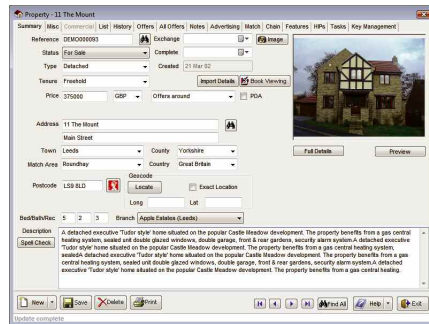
Property - 11 The Mount

Summary Misc Commercial List History Offers All Offers Notes Advertising Match Chain Features HIPs Tasks Key Management

Reference DEMO000093
Exchange
Image
Status For Sale
Complete
Type Detached
Created 21 Mar 02
Tenure Freehold
Import Details
Book Viewing
Price 375000 GBP Offers around
PDA

Address 11 The Mount
Main Street
Town Leeds
County Yorkshire
Match Area Roundhay
Country Great Britain
Full Details
Preview
Geocode
Postcode LS8 5LD
Locate
Exact Location
Long
Lat

Bed/Bath/Rec 5 2 3 Branch Apple Estates (Leeds)

Description
Spell Check
A detached executive 'Tudor style' home situated on the popular Castle Meadow development. The property benefits from a gas central heating system, sealed unit double glazed windows, double garage, front & rear gardens, security alarm system.A detached executive 'Tudor style' home situated on the popular Castle Meadow development. The property benefits from a gas central heating system, sealedA detached executive 'Tudor style' home situated on the popular Castle Meadow development. The property benefits from a gas central heating system, sealed unit double glazed windows, double garage, front & rear gardens, security alarm system.A detached executive 'Tudor style' home situated on the popular Castle Meadow development. The property benefits from a gas central heating.

New
Save
Delete
Print
Find All
Help
Exit

Update complete